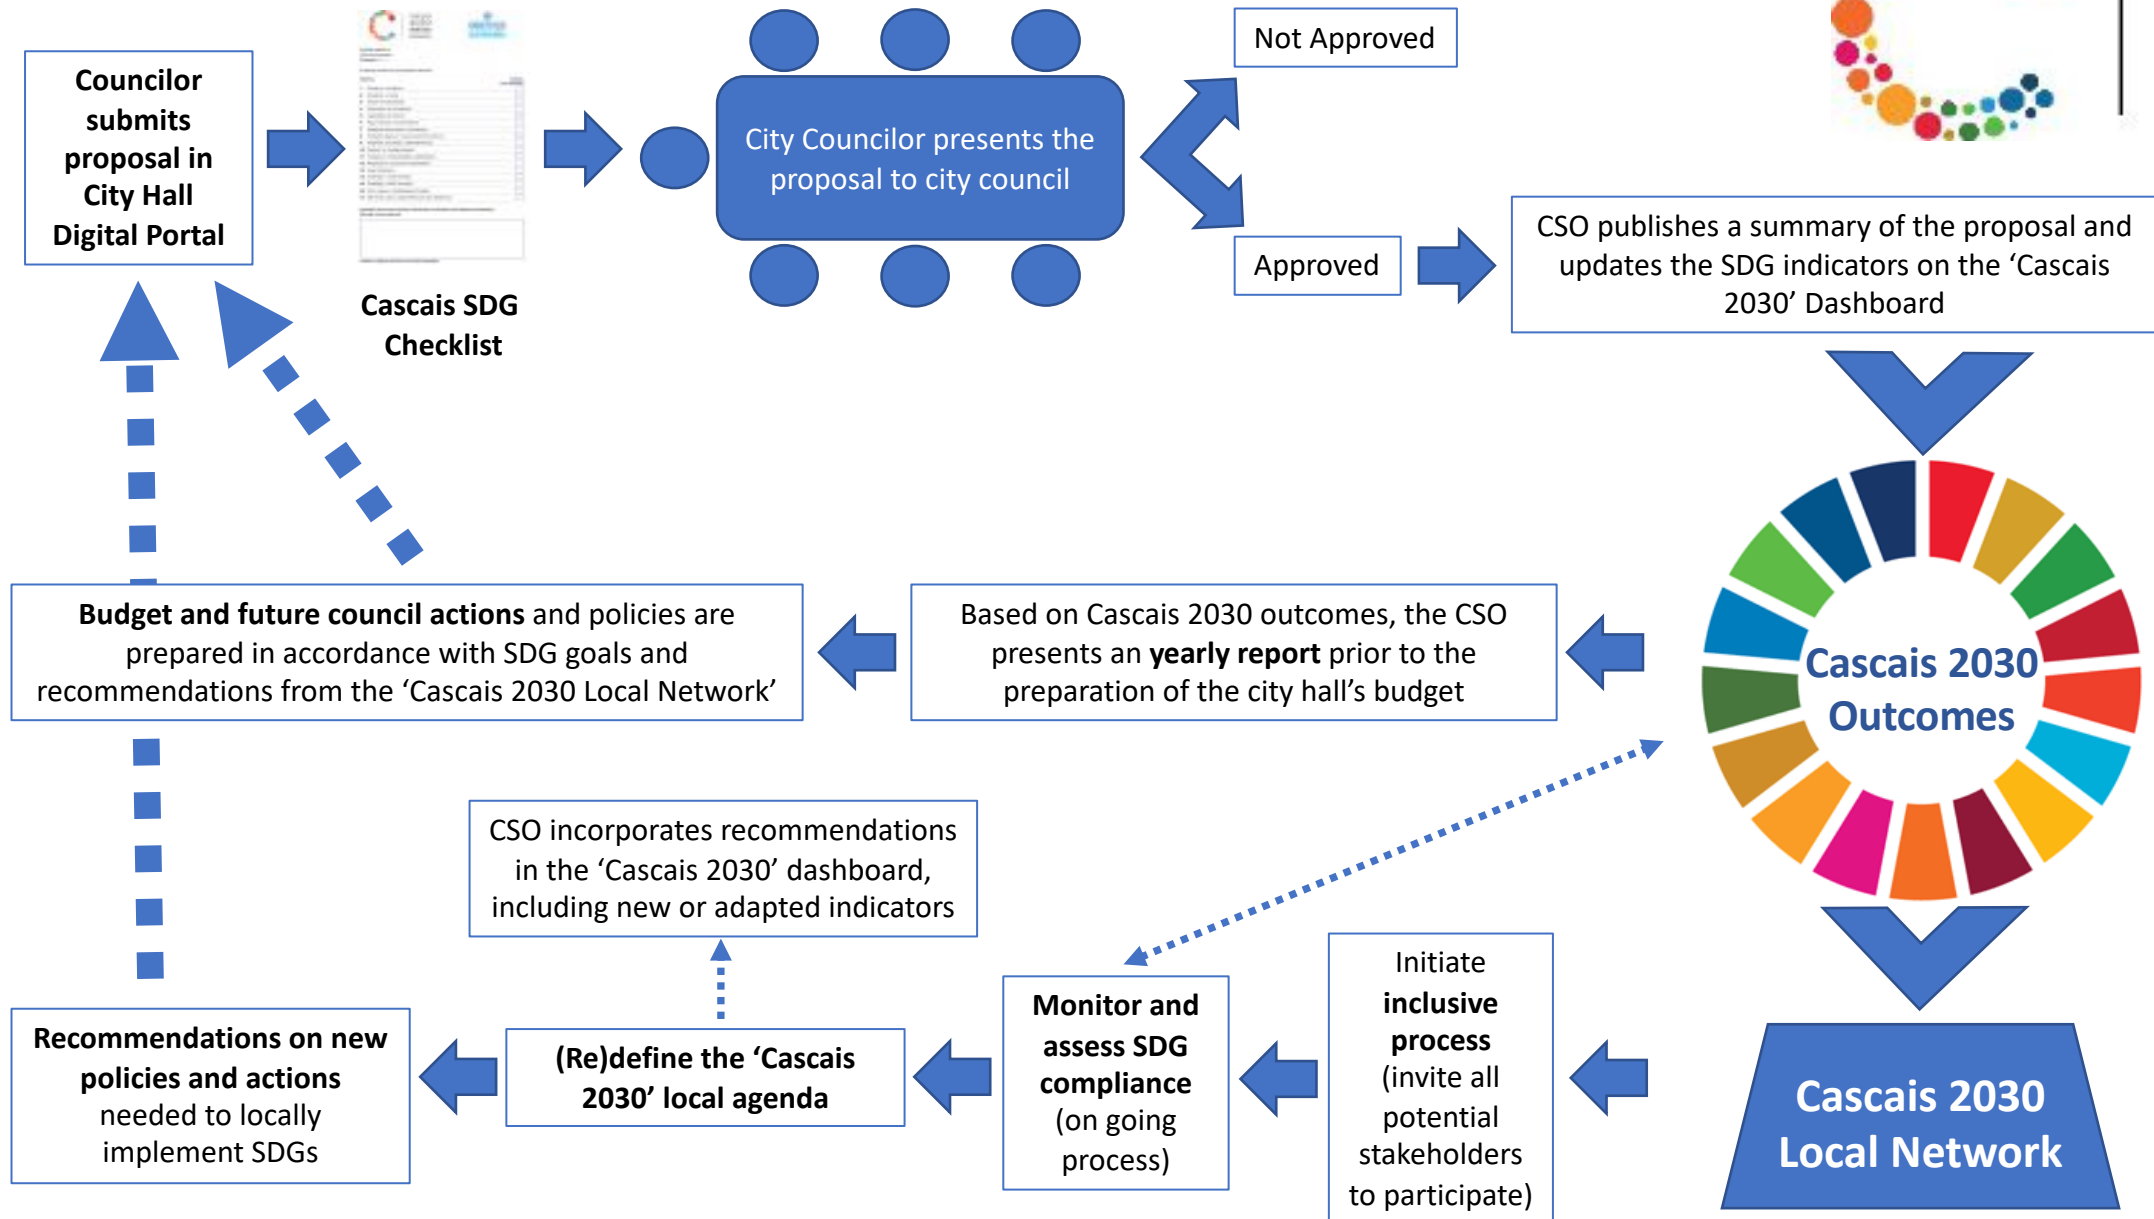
Councilor submits proposal in City Hall Digital Portal

Cascais SDG Checklist

City Councilor presents the proposal to city council

Not Approved

Approved

CSO publishes a summary of the proposal and updates the SDG indicators on the ‘Cascais 2030’ Dashboard

Cascais 2030 Outcomes

Based on Cascais 2030 outcomes, the CSO presents an **yearly report** prior to the preparation of the city hall’s budget

**Budget and future council actions** and policies are prepared in accordance with SDG goals and recommendations from the ‘Cascais 2030 Local Network’

CSO incorporates recommendations in the ‘Cascais 2030’ dashboard, including new or adapted indicators

Cascais 2030 Local Network

Initiate **inclusive process** (invite all potential stakeholders to participate)

**Monitor and assess SDG compliance** (on going process)

**(Re)define the ‘Cascais 2030’ local agenda**

**Recommendations on new policies and actions** needed to locally implement SDGs